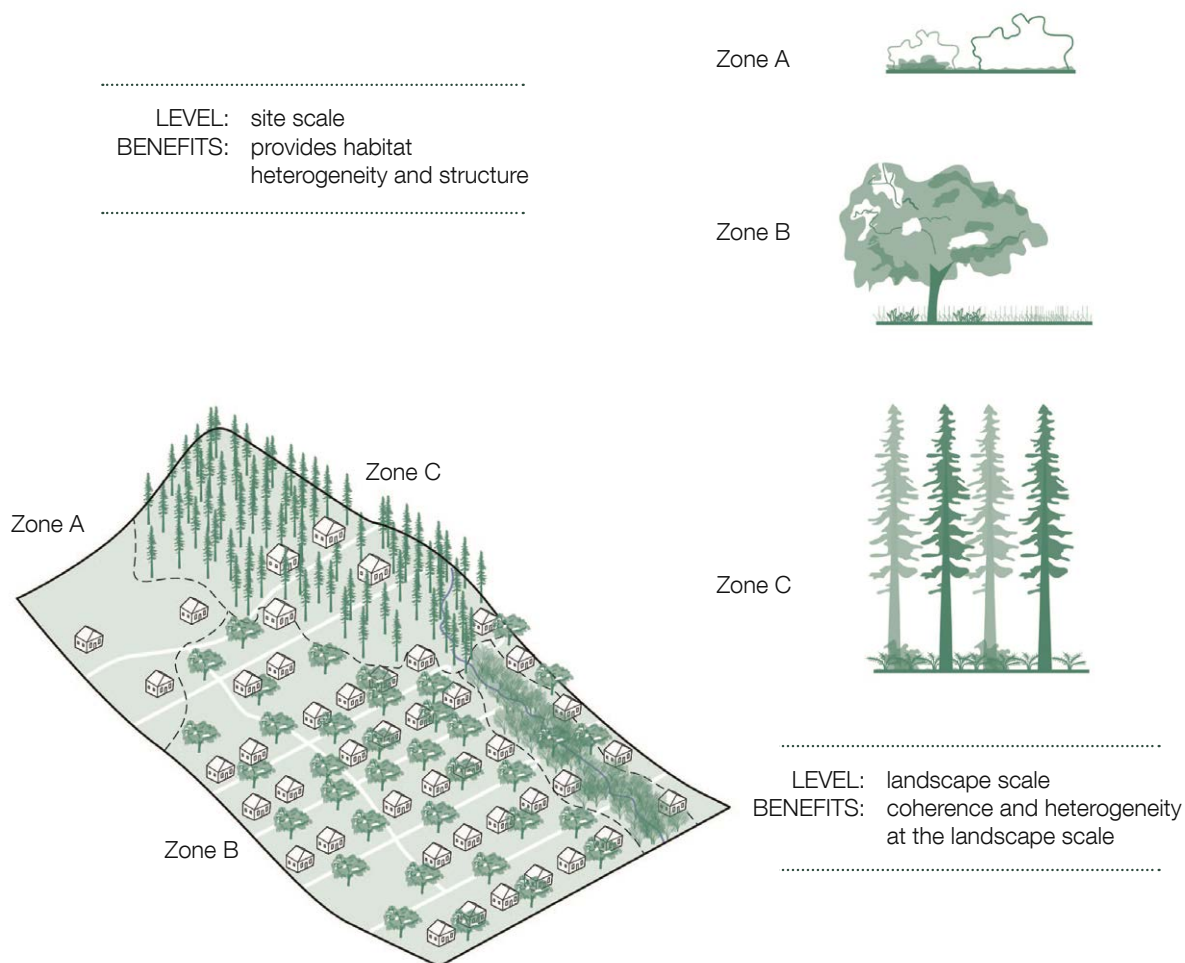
LEVEL: site scale
BENEFITS: provides habitat heterogeneity and structure

Zone A

Zone B

Zone C

Zone A

Zone B

Zone C

LEVEL: landscape scale
BENEFITS: coherence and heterogeneity at the landscape scale